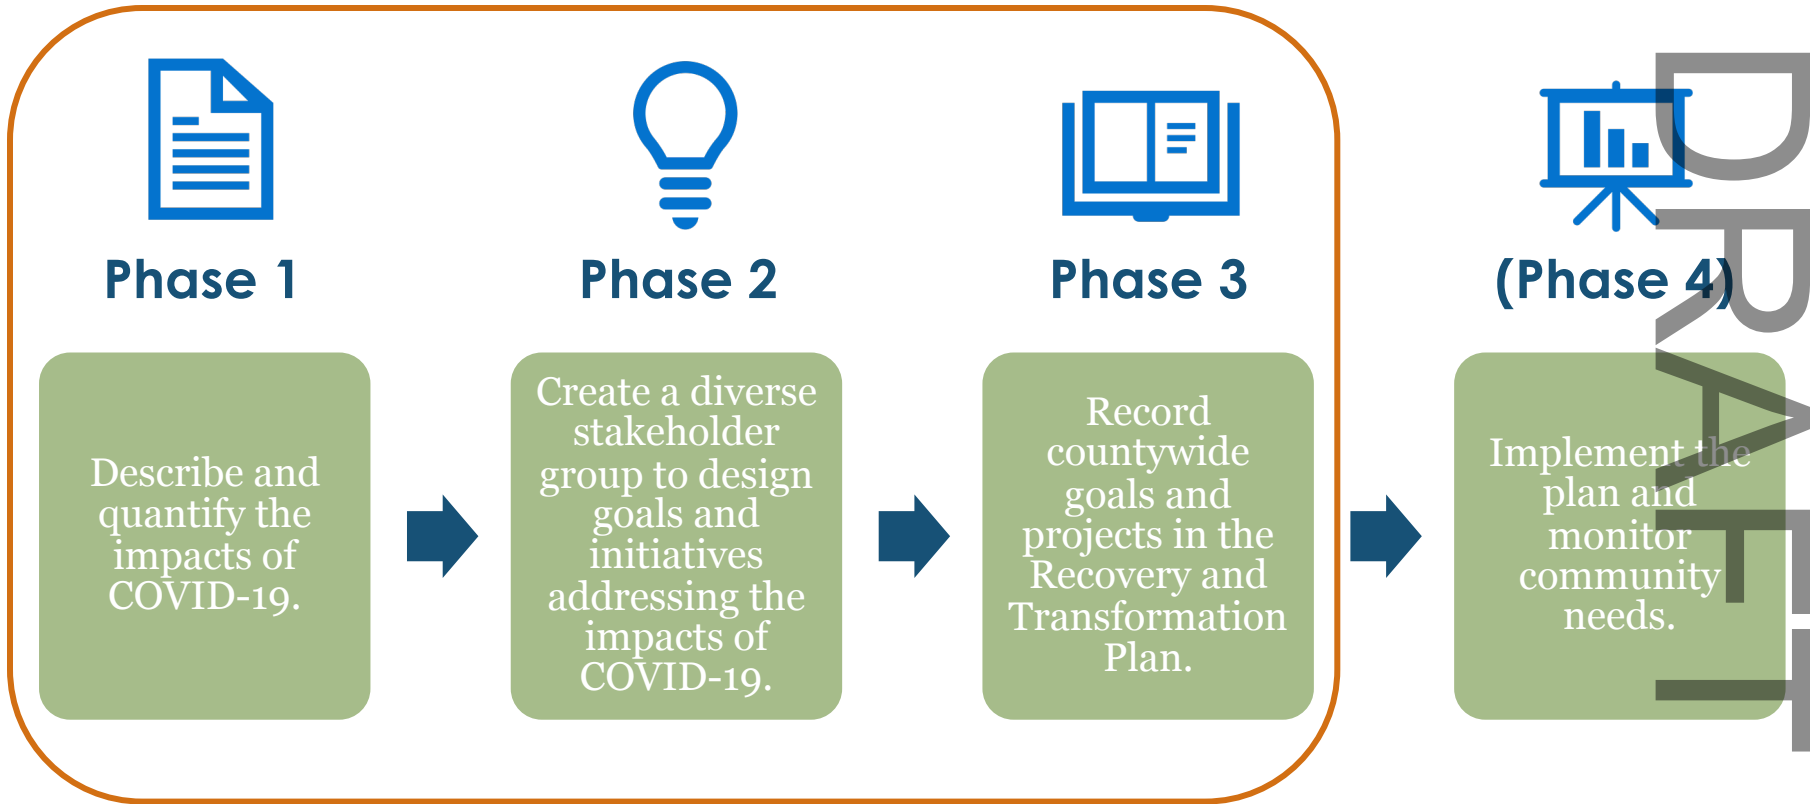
Phase 1

Describe and quantify the impacts of COVID-19.

Phase 2

Create a diverse stakeholder group to design goals and initiatives addressing the impacts of COVID-19.

Phase 3

Record countywide goals and projects in the Recovery and Transformation Plan.

(Phase 4)

Implement the plan and monitor community needs.

DRAFT